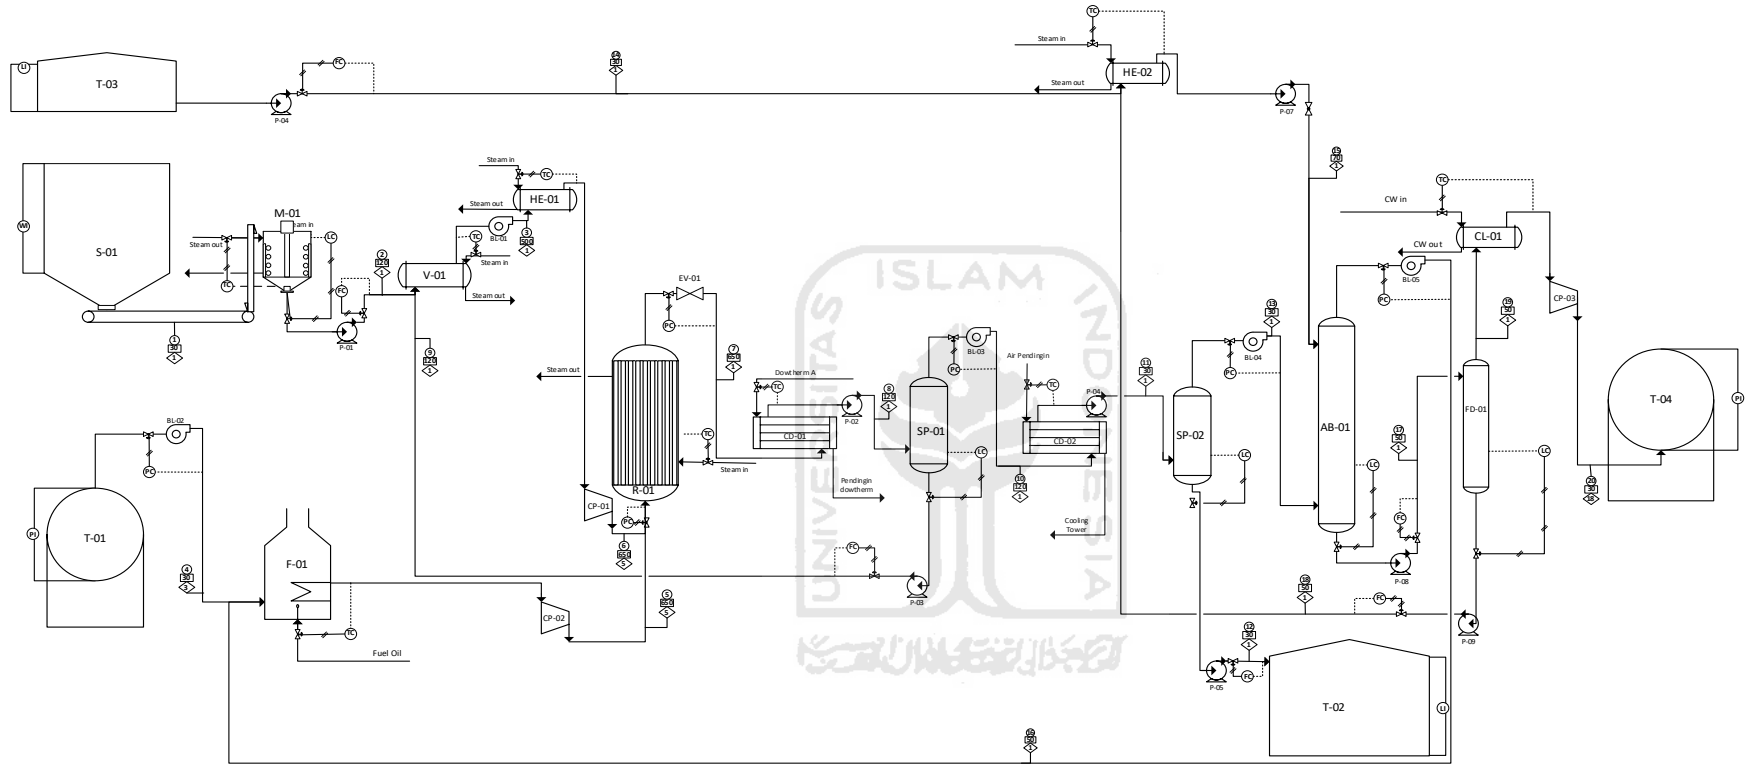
TC
Steam in
HE-02
Steam out
LI
T-03
P-04
FC
14
30
1
P-07
15
30
1
S-01
WI
M-01
Steam in
Steam out
TC
LC
2
30
1
FC
P-01
1
30
1
Steam in
TC
HE-01
Steam out
BL-01
TC
3
500
1
Steam in
V-01
Steam out
9
120
1
EV-01
PC
7
650
1
Steam out
Dowtherm A
TC
CD-01
P-02
8
120
1
BL-03
PC
Air Pendingin
TC
SP-01
LC
P-04
CD-02
10
120
1
11
30
1
SP-02
LC
BL-04
PC
13
30
1
AB-01
LC
TC
CW in
CL-01
CW out
BL-05
PC
CP-03
19
30
1
FD-01
LC
17
30
1
FC
P-08
T-04
PI
20
30
18
TC
Steam in
R-01
CP-01
PC
6
650
5
Pendingin dowtherm
Cooling Tower
BL-02
PC
PI
T-01
4
30
3
F-01
TC
Fuel Oil
CP-02
5
650
5
FC
P-03
18
30
1
FC
P-09
12
30
1
P-05
FC
T-02
LI
16
30
1